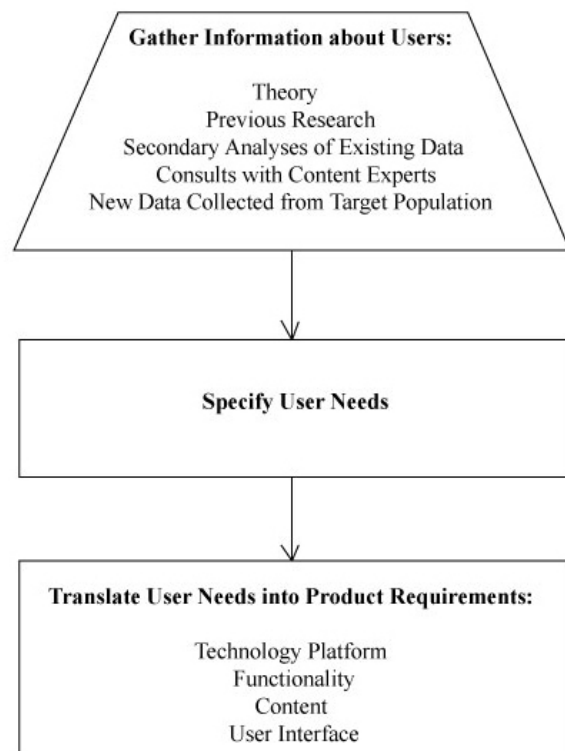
Gather Information about Users:

Theory
Previous Research
Secondary Analyses of Existing Data
Consults with Content Experts
New Data Collected from Target Population

Specify User Needs

Translate User Needs into Product Requirements:

Technology Platform
Functionality
Content
User Interface